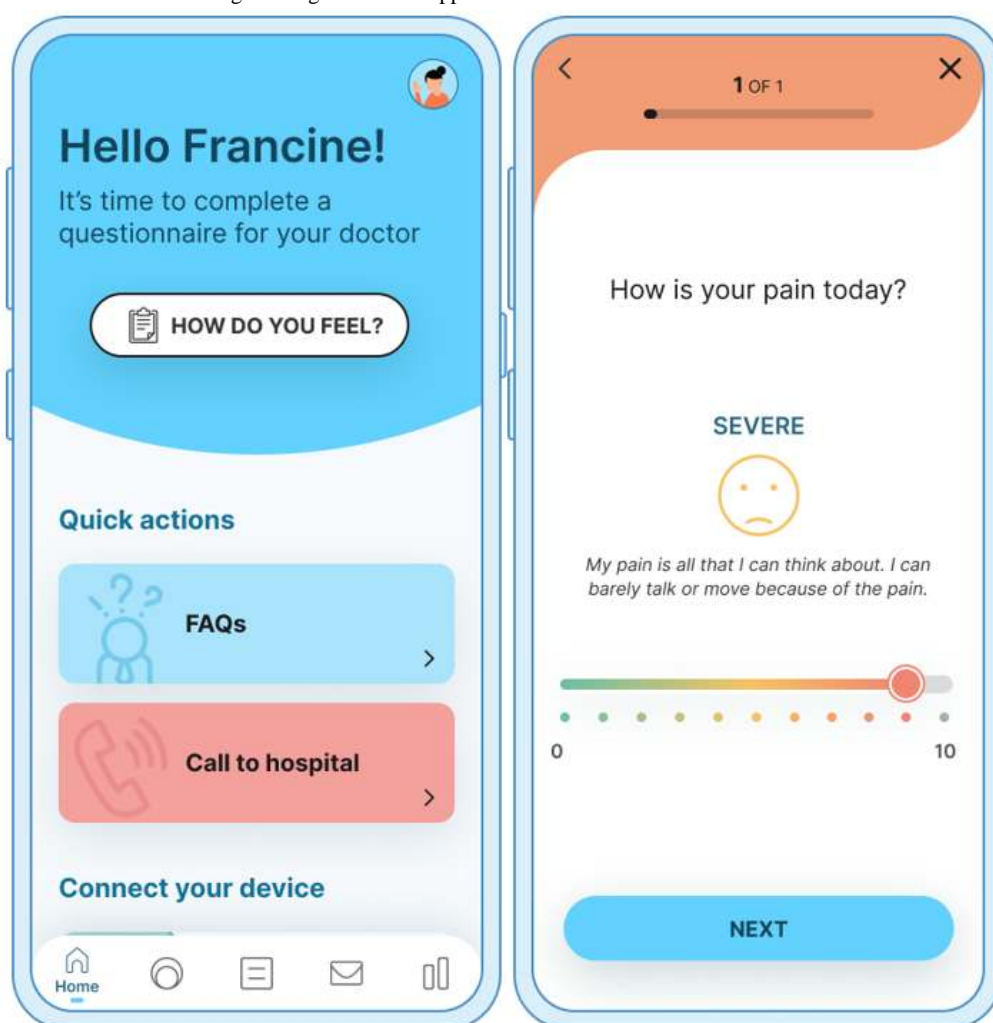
Hello Francine!

It's time to complete a questionnaire for your doctor

HOW DO YOU FEEL?

Quick actions

FAQs

Call to hospital

Connect your device

Home

1 OF 1

How is your pain today?

SEVERE

My pain is all that I can think about. I can barely talk or move because of the pain.

0

10

NEXT